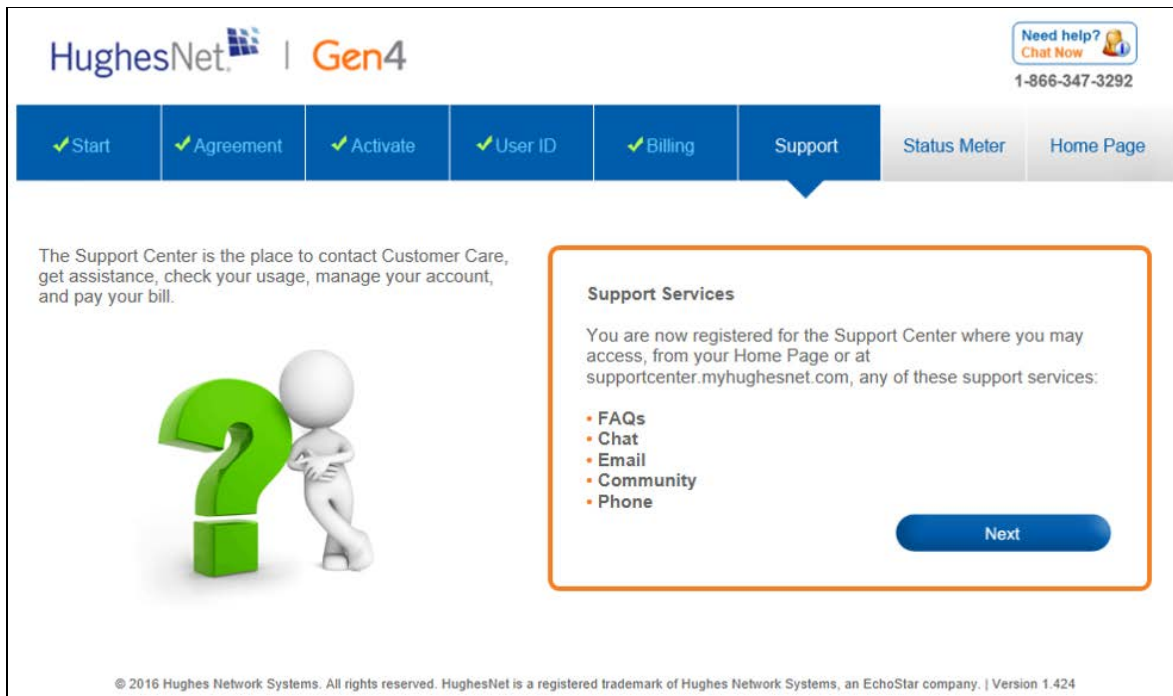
HughesNet | Gen4

Need help? Chat Now
1-866-347-3292

✓Start ✓Agreement ✓Activate ✓User ID ✓Billing Support Status Meter Home Page

The Support Center is the place to contact Customer Care, get assistance, check your usage, manage your account, and pay your bill.

Support Services

You are now registered for the Support Center where you may access, from your Home Page or at supportcenter.myhughesnet.com, any of these support services:

• FAQs
• Chat
• Email
• Community
• Phone

Next

© 2016 Hughes Network Systems. All rights reserved. HughesNet is a registered trademark of Hughes Network Systems, an EchoStar company. | Version 1.424